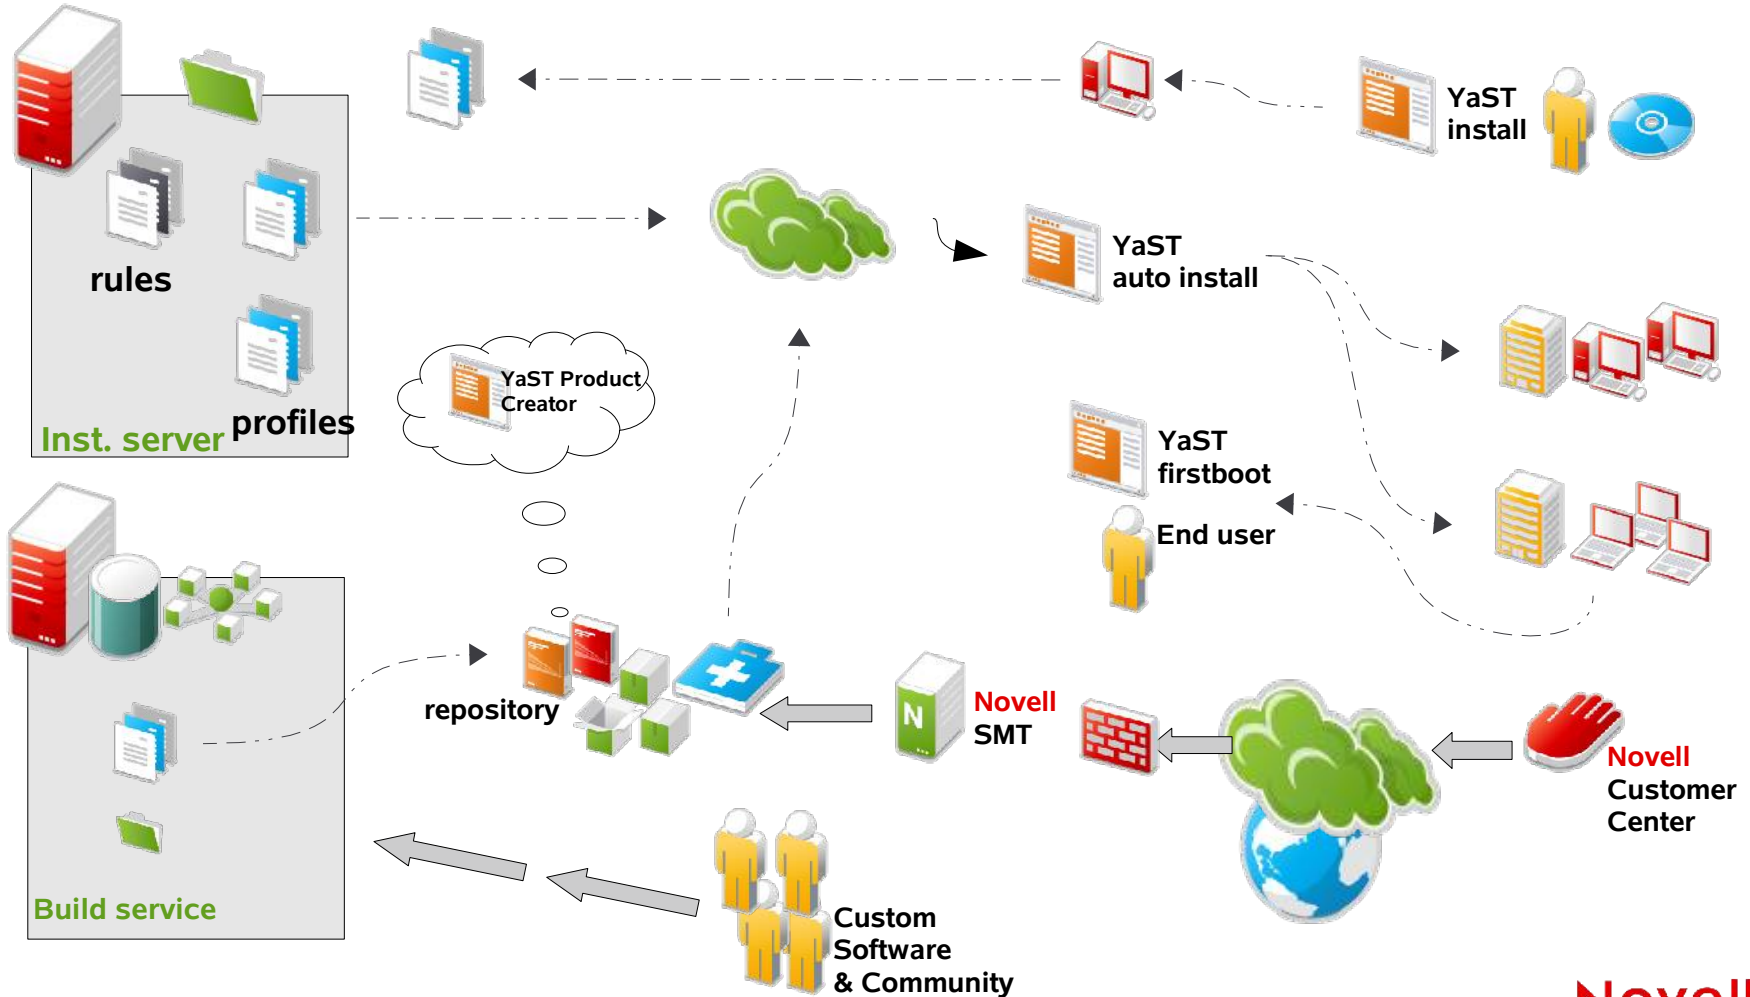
YaST install

rules

YaST auto install

YaST Product Creator

Inst. server

profiles

YaST firstboot

End user

repository

Novell SMT

Novell Customer Center

Build service

Custom Software & Community

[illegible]